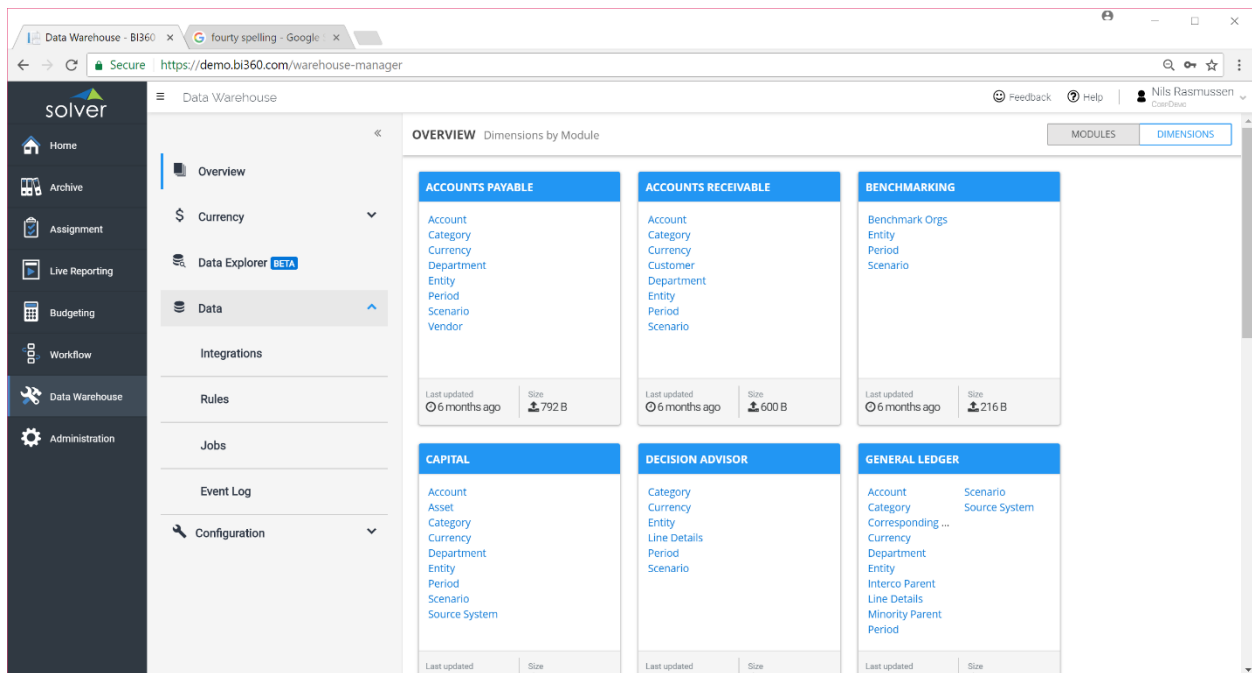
Data Warehouse - BI360 ×
fourty spelling - Google ×

Secure | https://demo.bi360.com/warehouse-manager

solver

Home
Archive
Assignment
Live Reporting
Budgeting
Workflow
Data Warehouse
Administration

Data Warehouse

Feedback
Help
Nils Rasmussen
CorpDemo

«

Overview
Currency
Data Explorer BETA
Data
Integrations
Rules
Jobs
Event Log
Configuration

OVERVIEW Dimensions by Module

MODULES
DIMENSIONS

ACCOUNTS PAYABLE
Account
Category
Currency
Department
Entity
Period
Scenario
Vendor
Last updated
6 months ago
Size
792 B

ACCOUNTS RECEIVABLE
Account
Category
Currency
Customer
Department
Entity
Period
Scenario
Last updated
6 months ago
Size
600 B

BENCHMARKING
Benchmark Orgs
Entity
Period
Scenario
Last updated
6 months ago
Size
216 B

CAPITAL
Account
Asset
Category
Currency
Department
Entity
Period
Scenario
Source System
Last updated
Size

DECISION ADVISOR
Category
Currency
Entity
Line Details
Period
Scenario
Last updated
Size

GENERAL LEDGER
Account
Category
Corresponding ...
Currency
Department
Entity
Interco Parent
Line Details
Minority Parent
Period
Scenario
Source System
Last updated
Size